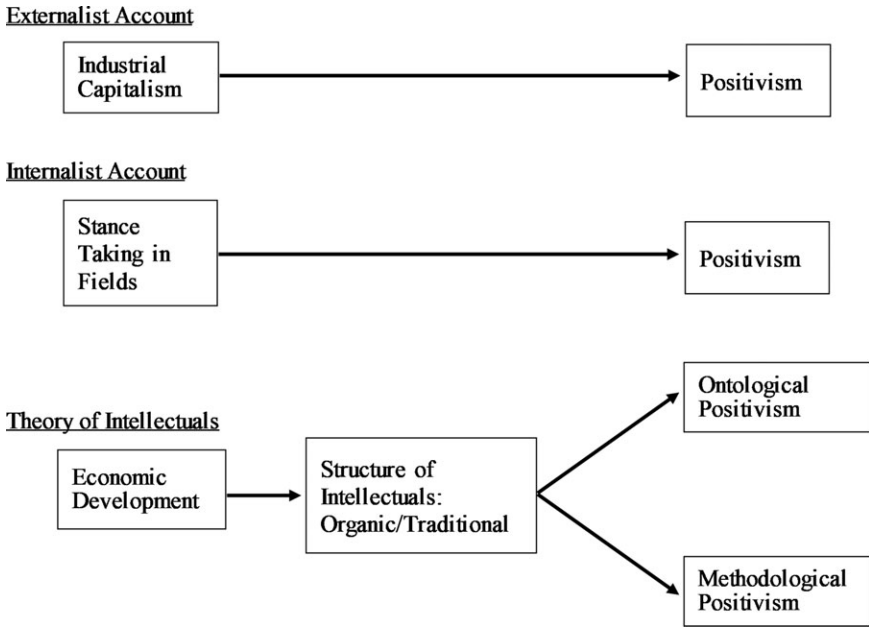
Externalist Account

Industrial Capitalism

Positivism

Internalist Account

Stance Taking in Fields

Positivism

Theory of Intellectuals

Economic Development

Structure of Intellectuals: Organic/Traditional

Ontological Positivism

Methodological Positivism